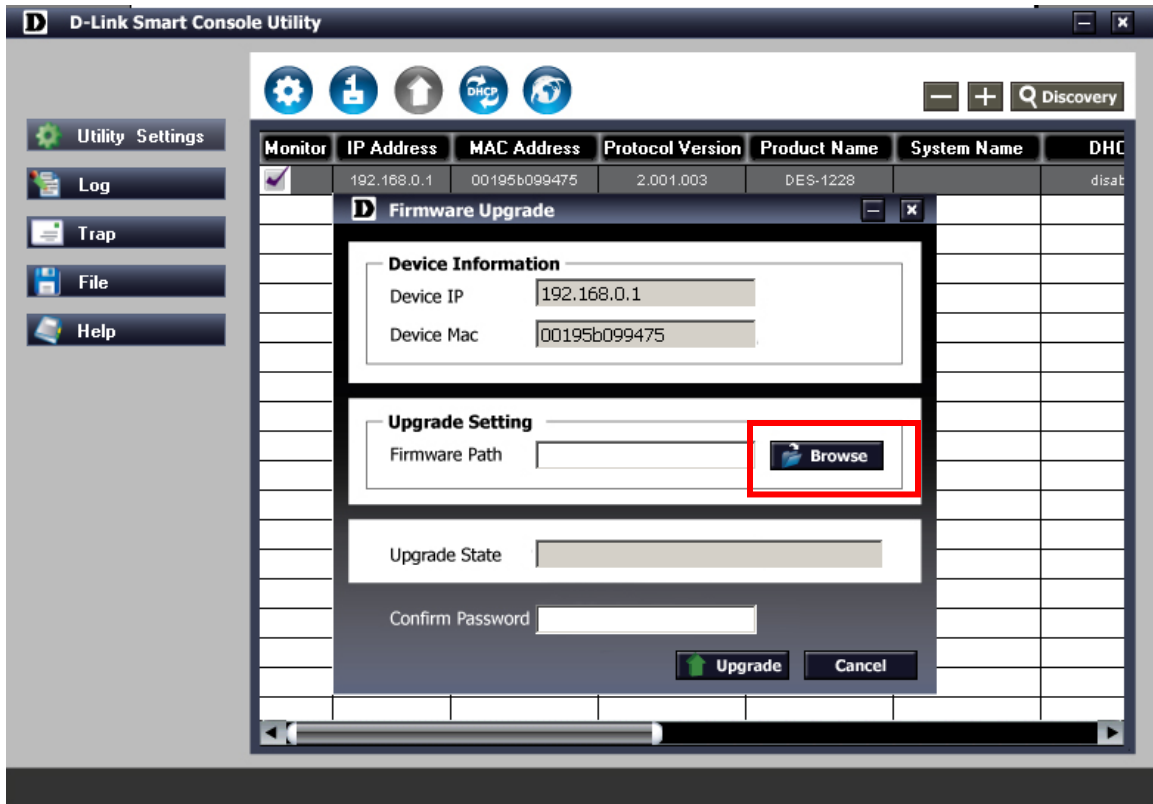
D D-Link Smart Console Utility

DHCP

Discovery

Utility Settings

Log

Trap

File

Help

| Monitor | IP Address | MAC Address | Protocol Version | Product Name | System Name | DHC |
|---|---|---|---|---|---|---|
| ✔ | 192.168.0.1 | 00195b099475 | 2.001.003 | DES-1228 | | disab |

D Firmware Upgrade

Device Information

Device IP 192.168.0.1

Device Mac 00195b099475

Upgrade Setting

Firmware Path

Browse

Upgrade State

Confirm Password

Upgrade

Cancel